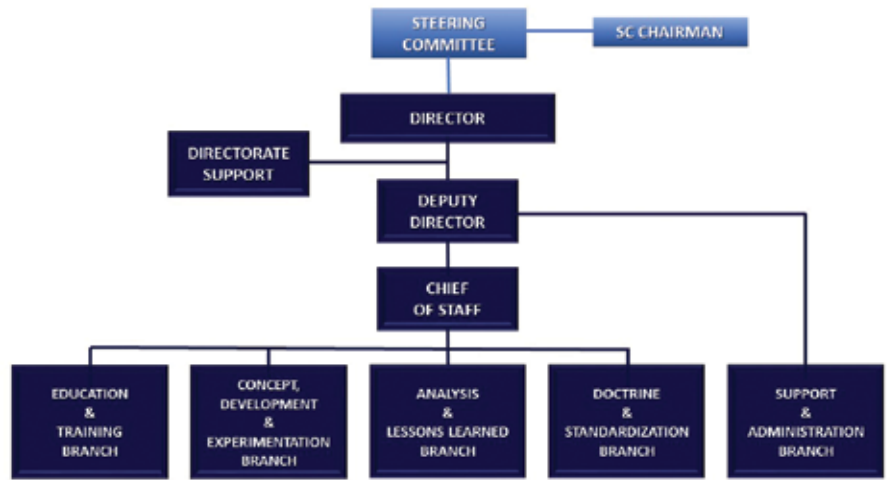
STEERING COMMITTEE

SC CHAIRMAN

DIRECTOR

DIRECTORATE SUPPORT

DEPUTY DIRECTOR

CHIEF OF STAFF

EDUCATION & TRAINING BRANCH

CONCEPT, DEVELOPMENT & EXPERIMENTATION BRANCH

ANALYSIS & LESSONS LEARNED BRANCH

DOCTRINE & STANDARDIZATION BRANCH

SUPPORT & ADMINISTRATION BRANCH